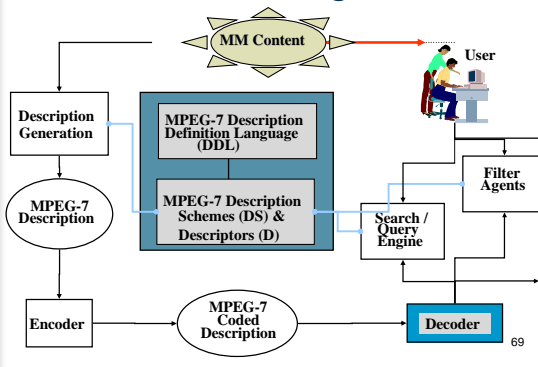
MM Content

User

Description Generation

MPEG-7 Description Definition Language (DDL)

MPEG-7 Description

MPEG-7 Description Schemes (DS) & Descriptors (D)

Filter Agents

Search / Query Engine

Encoder

MPEG-7 Coded Description

Decoder

69